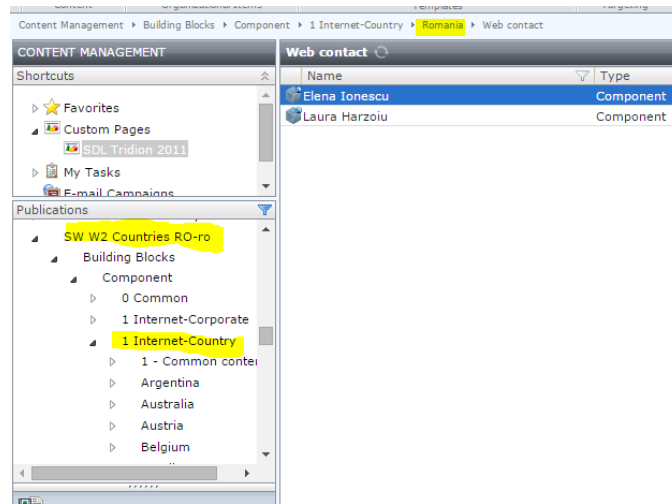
Content Management ▸ Building Blocks ▸ Component ▸ 1 Internet-Country ▸ Romania ▸ Web contact

CONTENT MANAGEMENT

Shortcuts

Favorites

Custom Pages

SDL Tridion 2011

My Tasks

E-mail Campaigns

Publications

SW W2 Countries RO-ro

Building Blocks

Component

0 Common

1 Internet-Corporate

1 Internet-Country

1 - Common conte

Argentina

Australia

Austria

Belgium

Web contact

| Name | Type |
|---|---|
| Elena Ionescu | Component |
| Laura Harzoiu | Component |